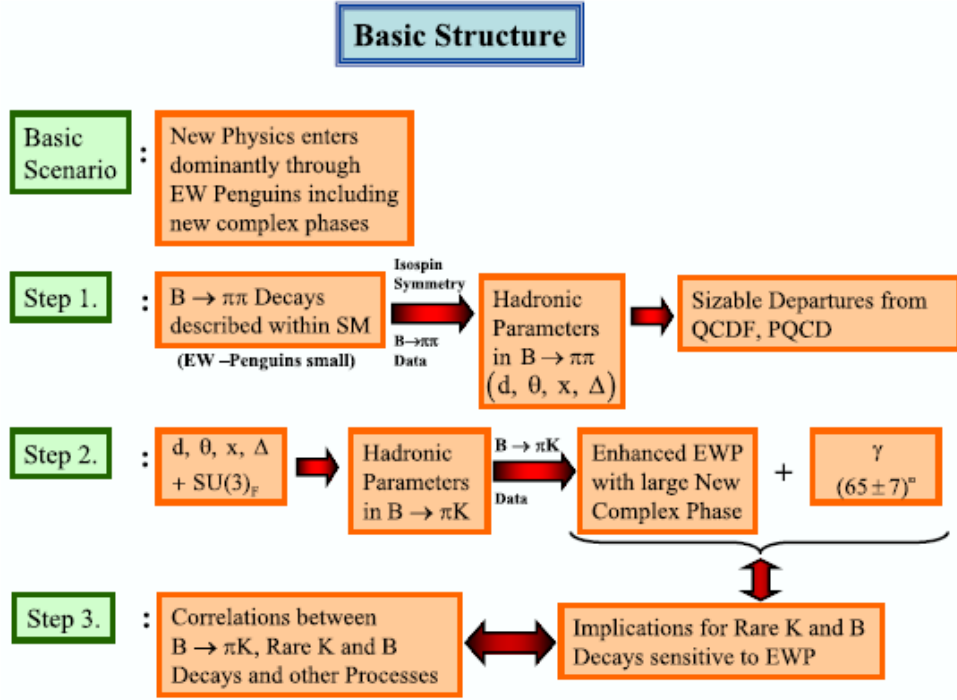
Basic Structure

Basic Scenario :

New Physics enters dominantly through EW Penguins including new complex phases

Step 1. :

$B \to \pi\pi$ Decays described within SM

(EW –Penguins small)

Isospin Symmetry

$B \to \pi\pi$ Data

Hadronic Parameters in $B \to \pi\pi$ $(d, \theta, x, \Delta)$

Sizable Departures from QCDF, PQCD

Step 2. :

$d, \theta, x, \Delta$ $+ SU(3)_F$

Hadronic Parameters in $B \to \pi K$

$B \to \pi K$ Data

Enhanced EWP with large New Complex Phase

+

$\gamma$ $(65 \pm 7)^\circ$

Step 3. :

Correlations between $B \to \pi K$, Rare K and B Decays and other Processes

Implications for Rare K and B Decays sensitive to EWP